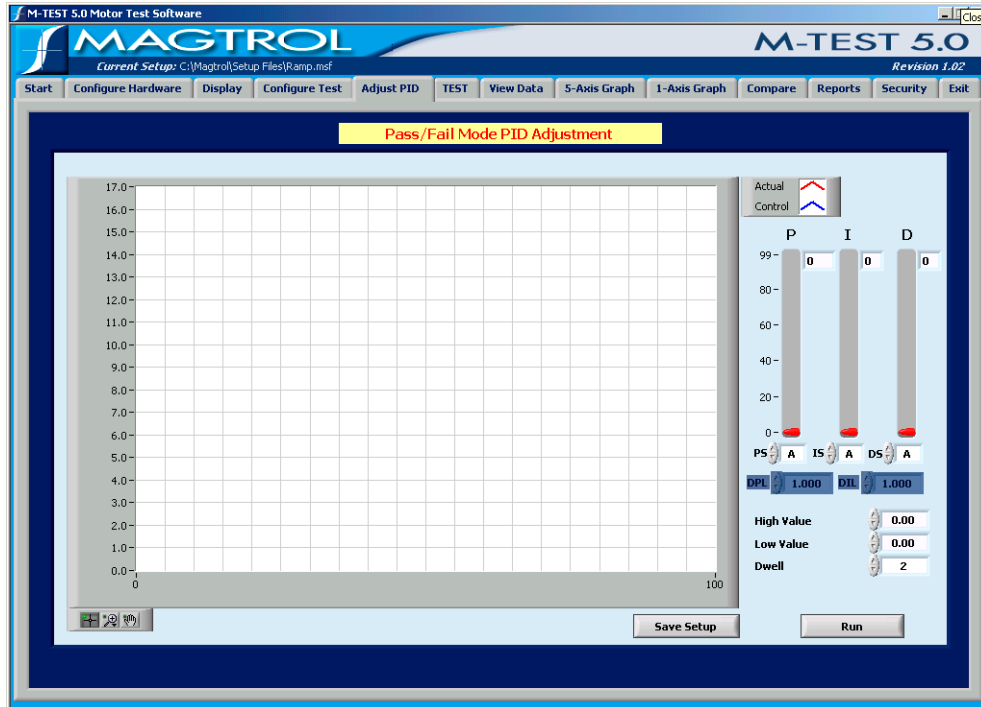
M-TEST 5.0 Motor Test Software

Clos

MAGTROL

M-TEST 5.0

Current Setup: C:\Magtrol\Setup Files\Ramp.msf

Revision 1.02

Start | Configure Hardware | Display | Configure Test | Adjust PID | TEST | View Data | 5-Axis Graph | 1-Axis Graph | Compare | Reports | Security | Exit

Pass/Fail Mode PID Adjustment

17.0
16.0
15.0
14.0
13.0
12.0
11.0
10.0
9.0
8.0
7.0
6.0
5.0
4.0
3.0
2.0
1.0
0.0
0
100

Actual
Control

P I D

99
80
60
40
20
0

0
0
0

PS A IS A DS A

DPL 1.000 DIL 1.000

High Value 0.00
Low Value 0.00
Dwell 2

Save Setup

Run